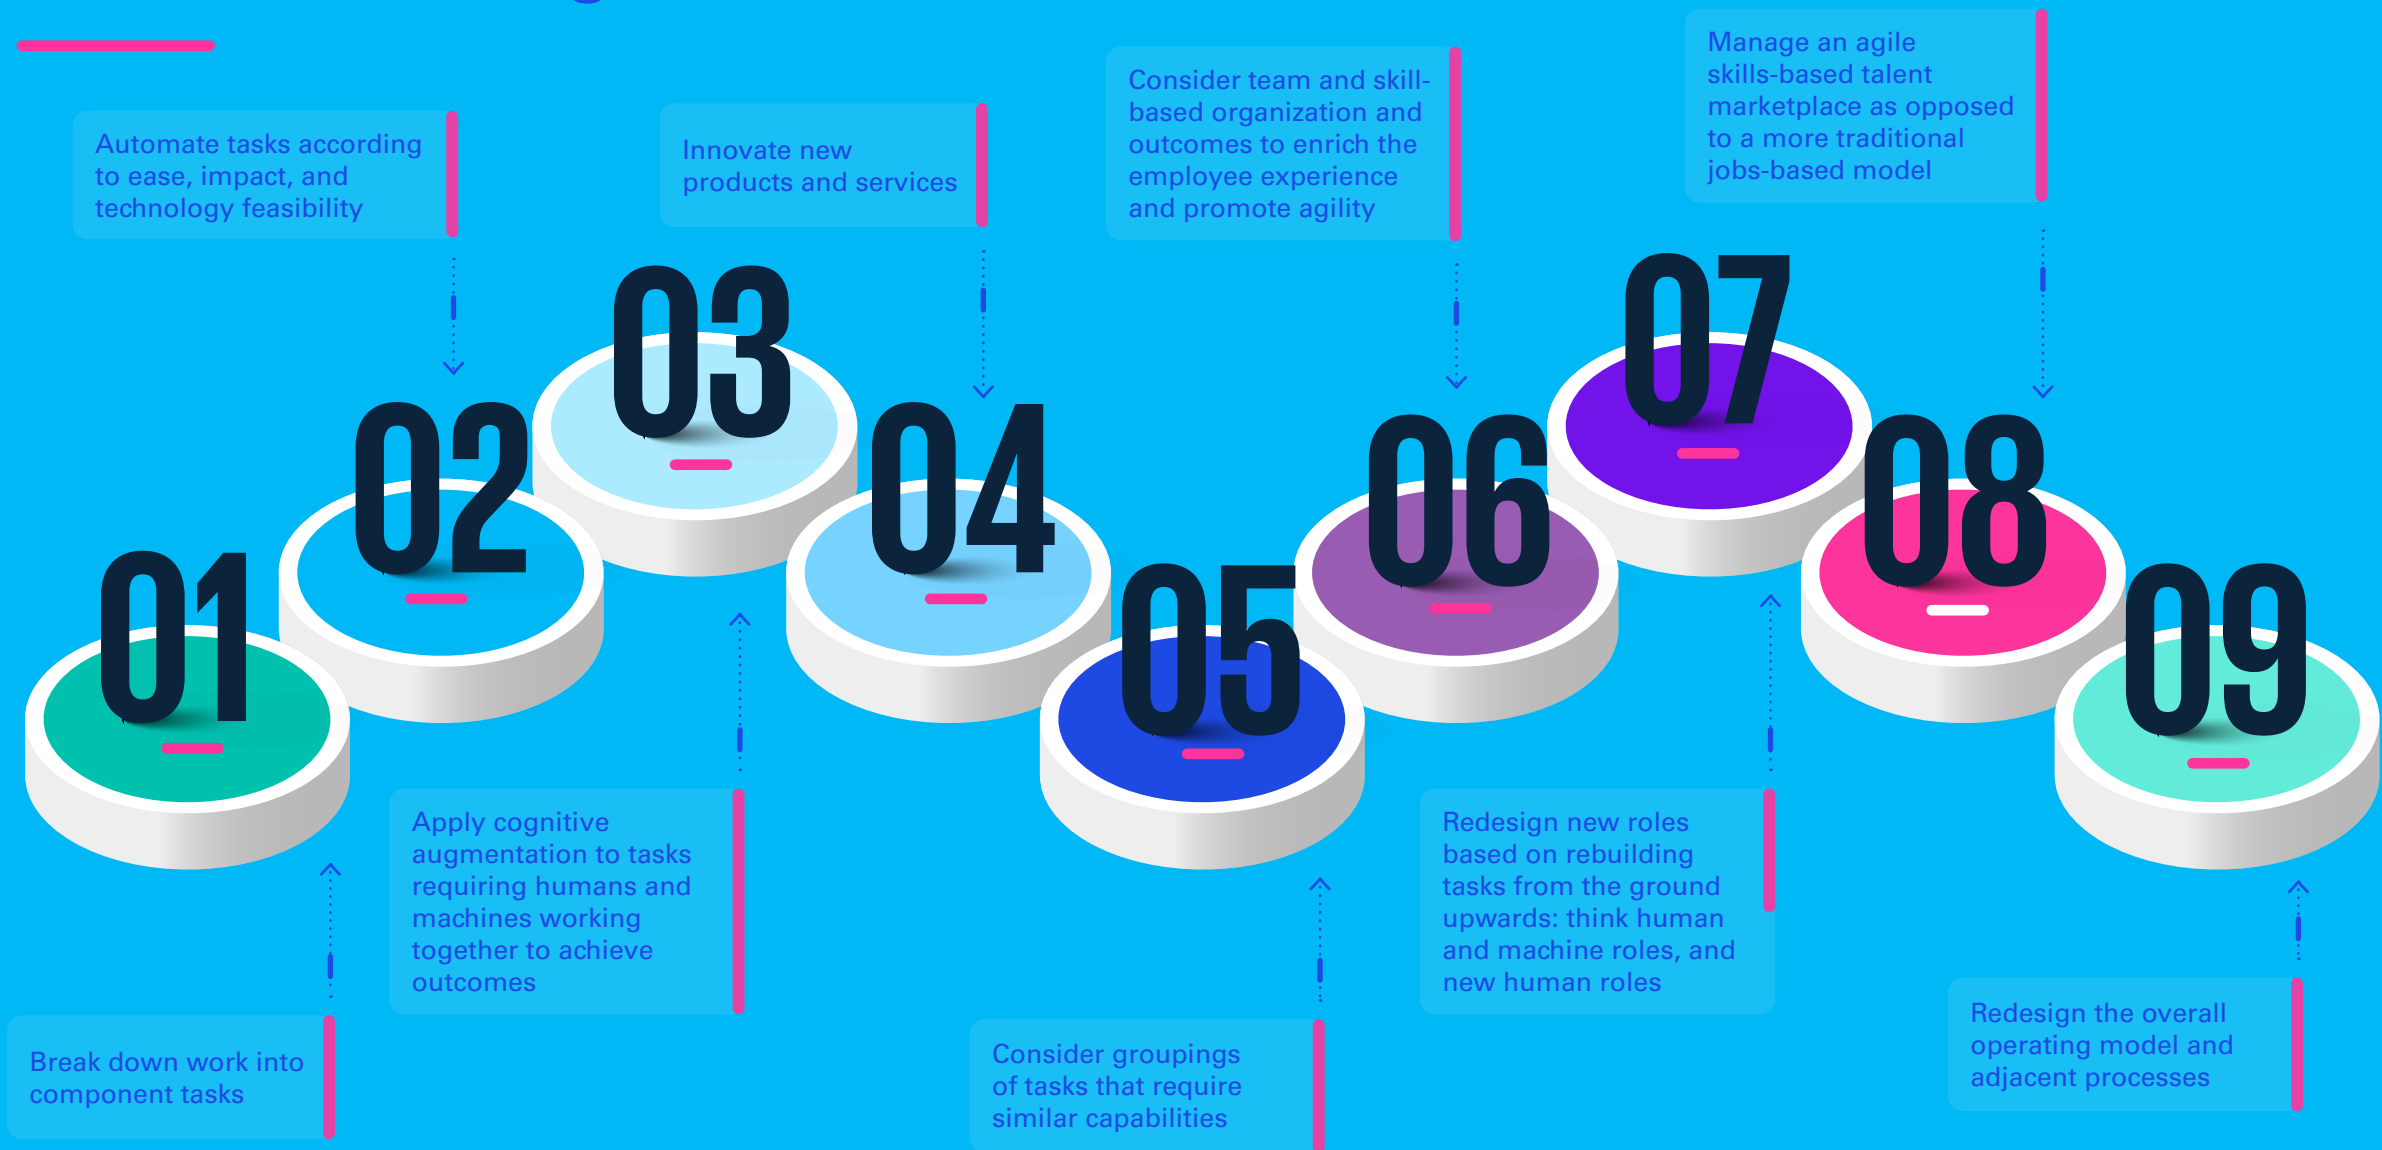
Automate tasks according to ease, impact, and technology feasibility

Innovate new products and services

Consider team and skill-based organization and outcomes to enrich the employee experience and promote agility

Manage an agile skills-based talent marketplace as opposed to a more traditional jobs-based model

01

02

03

04

05

06

07

08

09

Break down work into component tasks

Apply cognitive augmentation to tasks requiring humans and machines working together to achieve outcomes

Consider groupings of tasks that require similar capabilities

Redesign new roles based on rebuilding tasks from the ground upwards: think human and machine roles, and new human roles

Redesign the overall operating model and adjacent processes